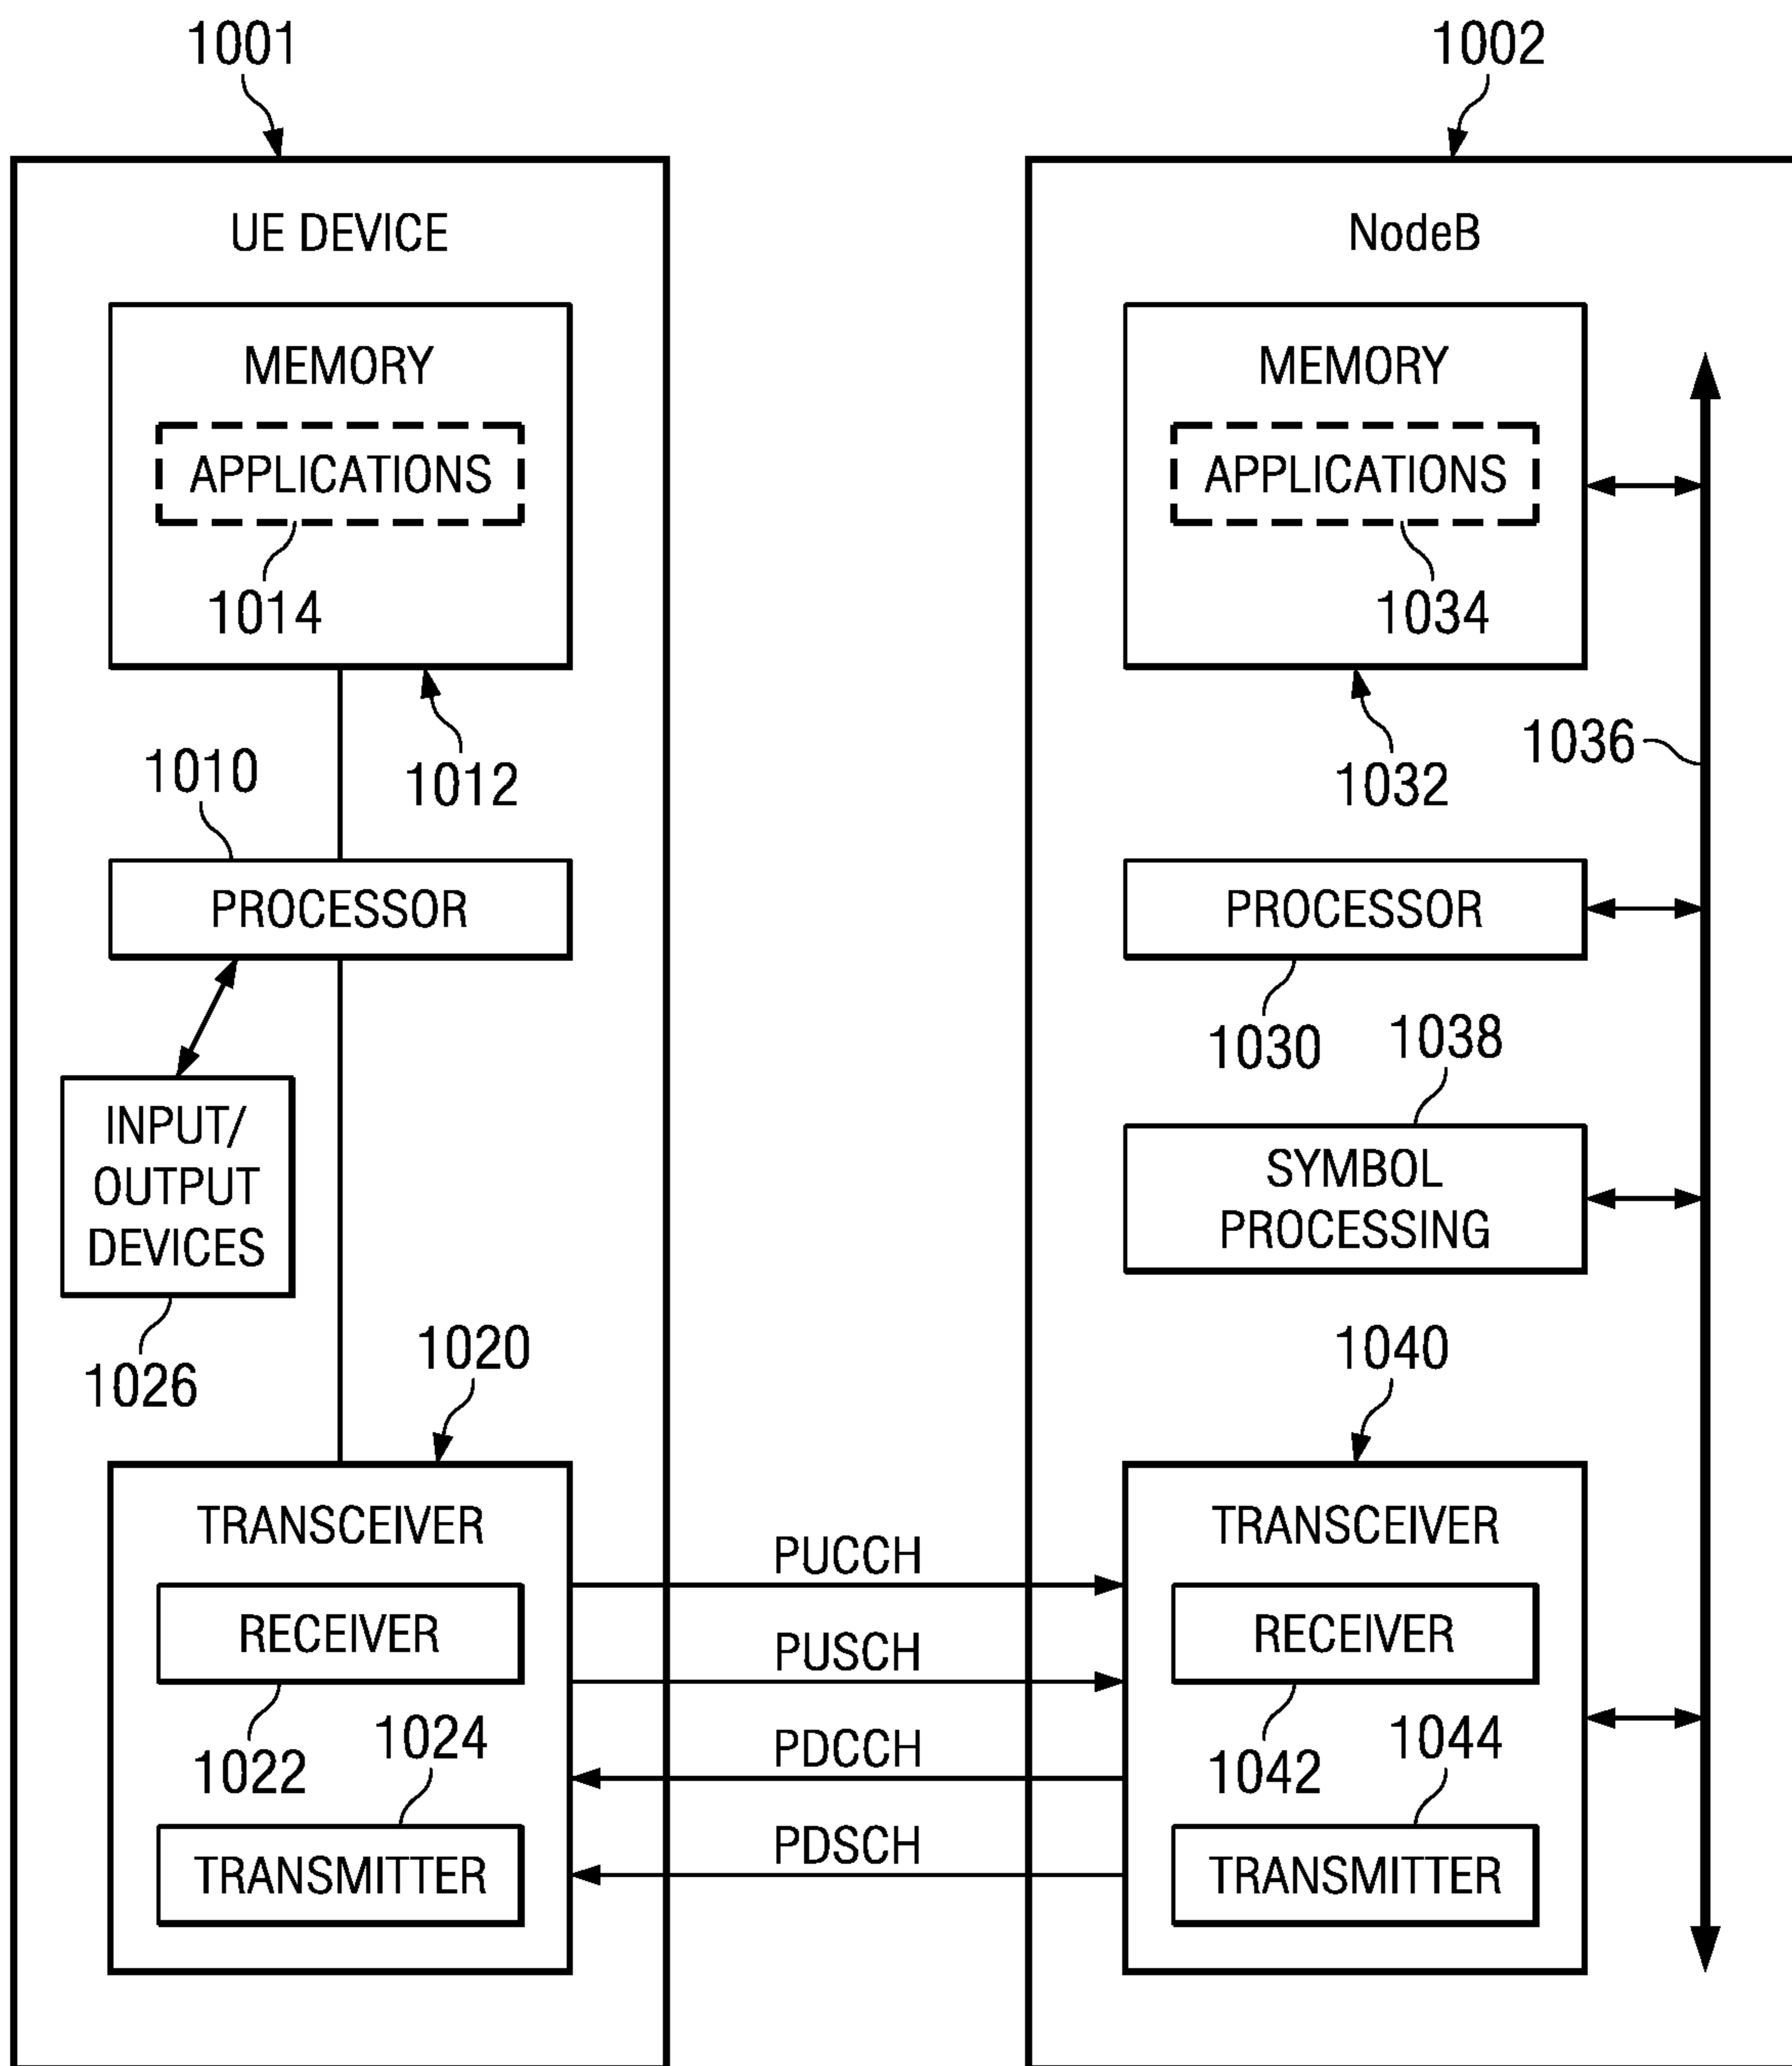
1001

1002

UE DEVICE

MEMORY

APPLICATIONS

1014

1010

1012

PROCESSOR

INPUT/ OUTPUT DEVICES

1026

1020

TRANSCEIVER

RECEIVER

1022

1024

TRANSMITTER

PUCCH

PUSCH

PDCCH

PDSCH

NodeB

MEMORY

APPLICATIONS

1034

1032

1036

PROCESSOR

1030

1038

SYMBOL PROCESSING

1040

TRANSCEIVER

RECEIVER

1042

1044

TRANSMITTER